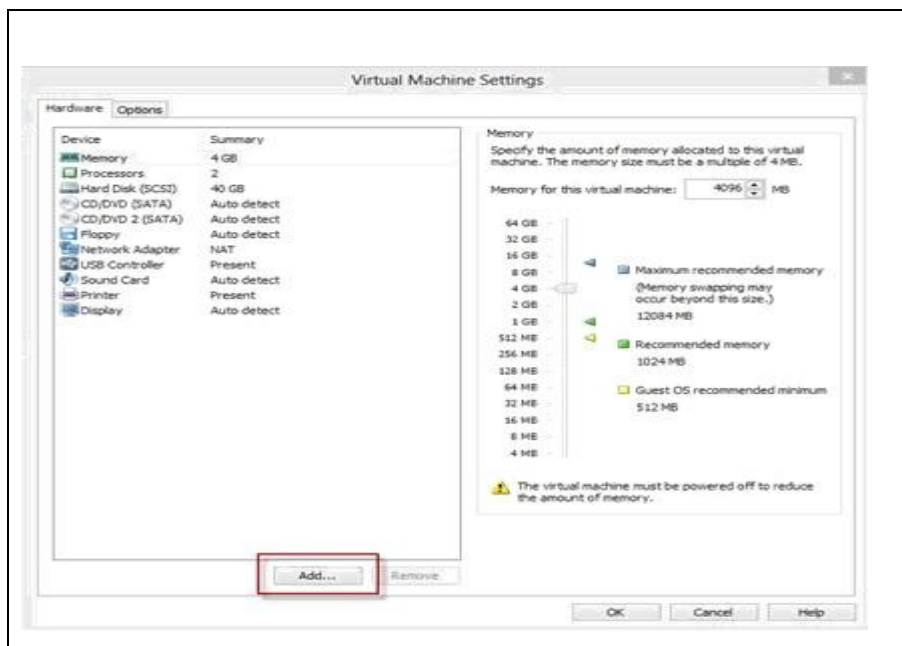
Virtual Machine Settings

Hardware | Options

| Device | Summary |
|---|---|
| Memory | 4 GB |
| Processors | 2 |
| Hard Disk (SCSI) | 40 GB |
| CD/DVD (SATA) | Auto detect |
| CD/DVD 2 (SATA) | Auto detect |
| Floppy | Auto detect |
| Network Adapter | NAT |
| USB Controller | Present |
| Sound Card | Auto detect |
| Printer | Present |
| Display | Auto detect |

Memory

Specify the amount of memory allocated to this virtual machine. The memory size must be a multiple of 4 MB.

Memory for this virtual machine: 4096 MB

64 GB
32 GB
16 GB
8 GB
4 GB
2 GB
1 GB
512 MB
256 MB
128 MB
64 MB
32 MB
16 MB
8 MB
4 MB

Maximum recommended memory
(Memory swapping may occur beyond this size.)
12084 MB

Recommended memory
1024 MB

Guest OS recommended minimum
512 MB

The virtual machine must be powered off to reduce the amount of memory.

Add... Remove

OK Cancel Help